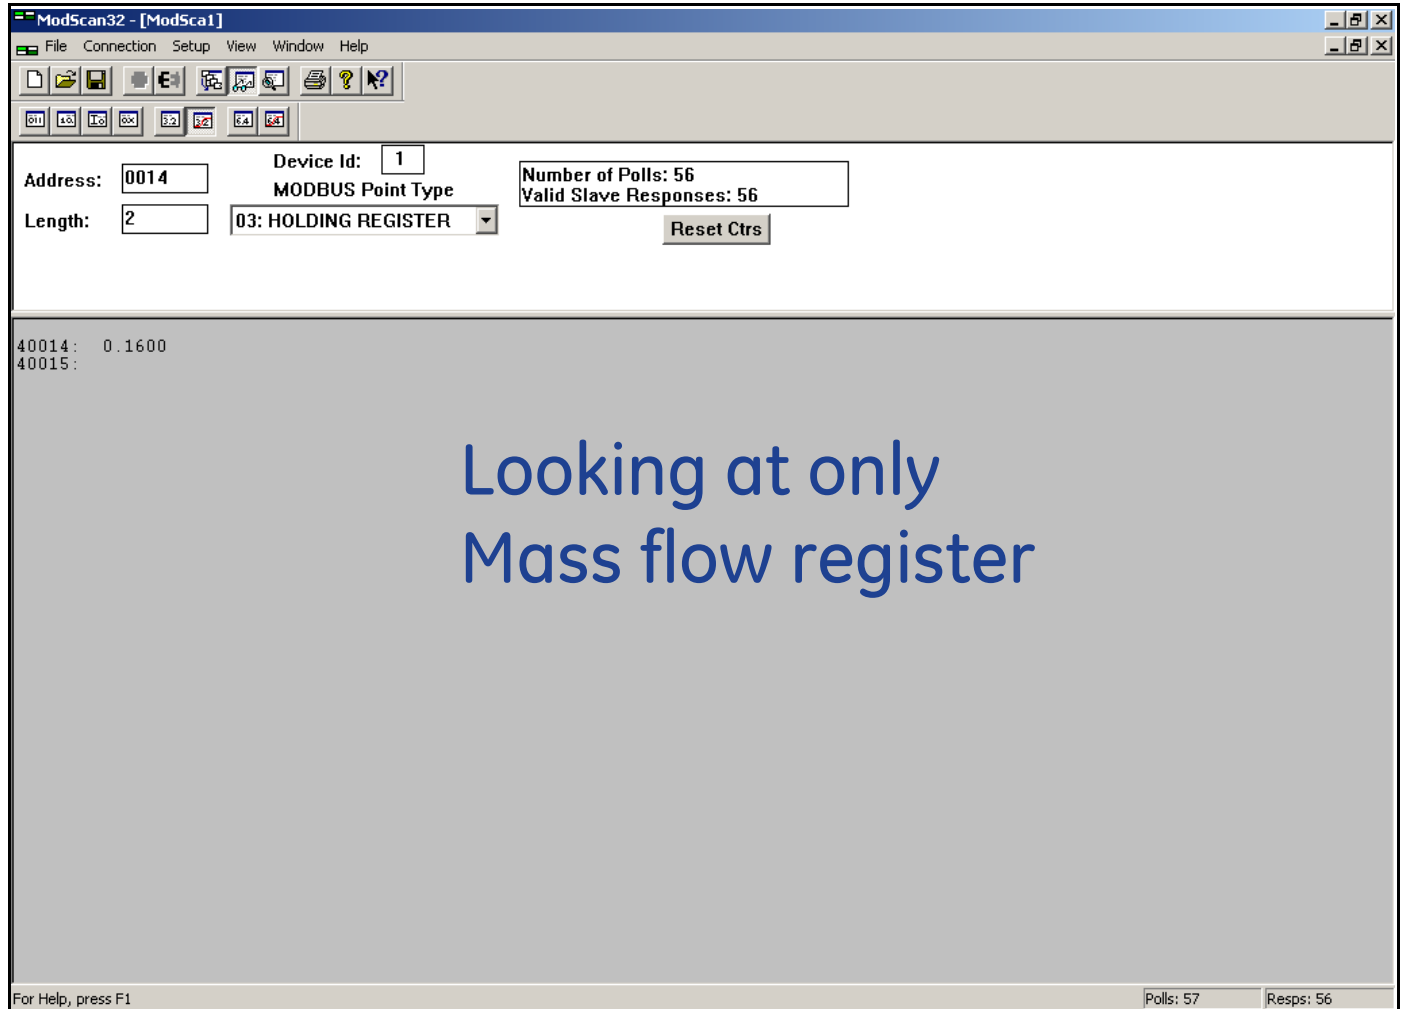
ModScan32 - [ModSca1]

File Connection Setup View Window Help

Address: 0014

Length: 2

Device Id: 1

MODBUS Point Type

03: HOLDING REGISTER

Number of Polls: 56
Valid Slave Responses: 56

Reset Ctrs

40014: 0.1600
40015:

Looking at only
Mass flow register

For Help, press F1

Polls: 57

Resps: 56